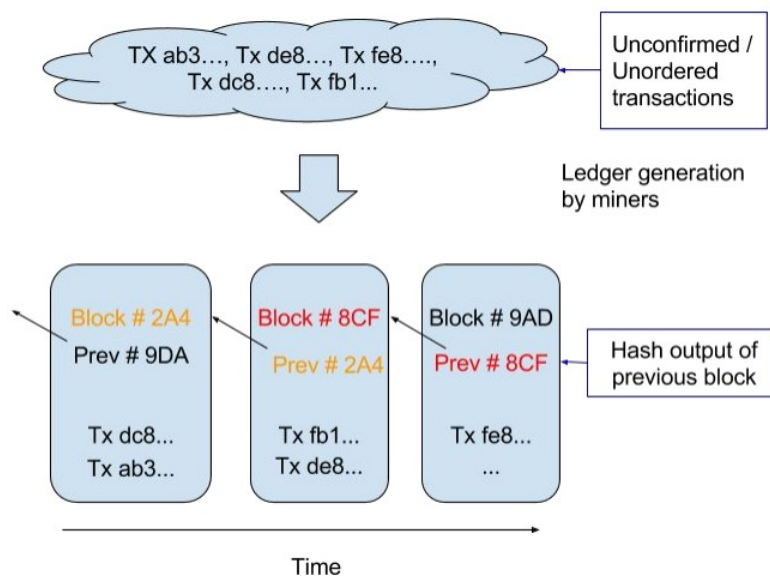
TX ab3…, Tx de8…, Tx fe8….,
Tx dc8…., Tx fb1...

Unconfirmed / Unordered transactions

Ledger generation by miners

Block # 2A4
Prev # 9DA

Tx dc8...
Tx ab3...

Block # 8CF
Prev # 2A4

Tx fb1...
Tx de8...

Block # 9AD
Prev # 8CF

Tx fe8...
...

Hash output of previous block

Time